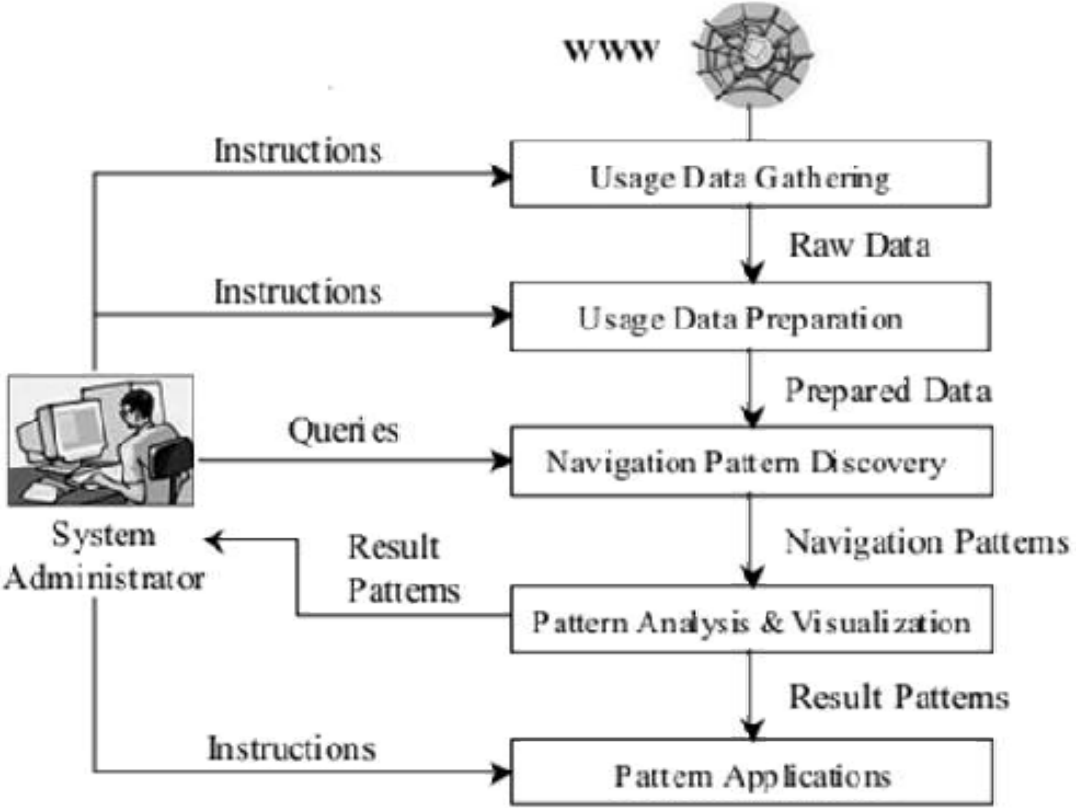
WWW

Instructions

Usage Data Gathering

Raw Data

Instructions

Usage Data Preparation

Prepared Data

Queries

Navigation Pattern Discovery

System Administrator

Result Patterns

Navigation Patterns

Pattern Analysis & Visualization

Result Patterns

Instructions

Pattern Applications